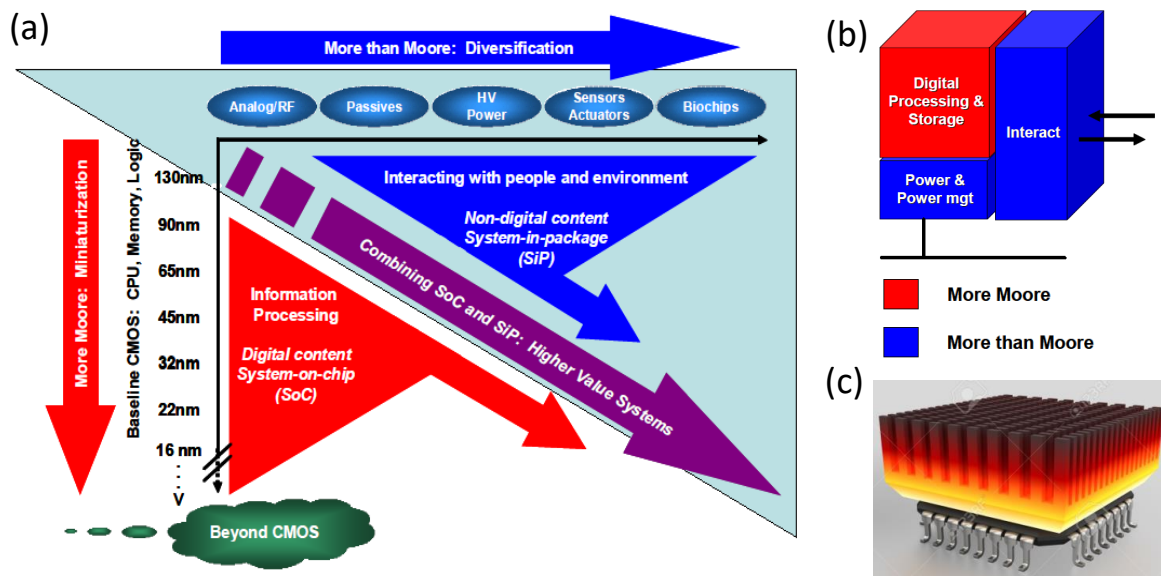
(a)

More than Moore: Diversification

Analog/RF

Passives

HV Power

Sensors Actuators

Biochips

More Moore: Miniaturization

Baseline CMOS: CPU, Memory, Logic

130nm

90nm

65nm

45nm

32nm

22nm

16 nm

V

Interacting with people and environment

Non-digital content System-in-package (SiP)

Combining SoC and SiP: Higher Value Systems

Information Processing

Digital content System-on-chip (SoC)

Beyond CMOS

(b)

Digital Processing & Storage

Interact

Power & Power mgt

More Moore

More than Moore

(c)